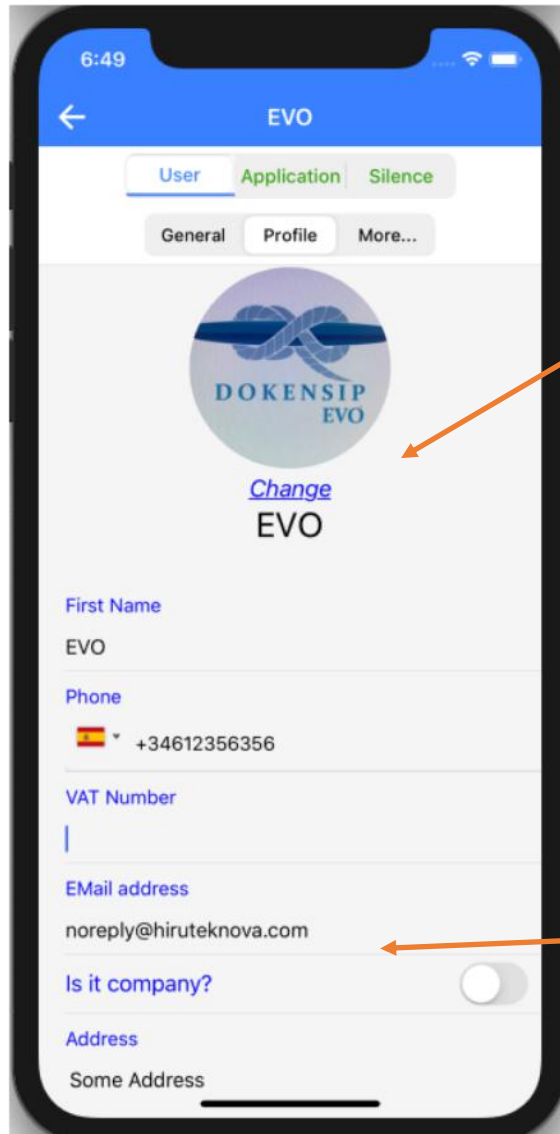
6:49

EVO

User Application Silence

General Profile More...

DOKENSIP
EVO

Change
EVO

First Name
EVO

Phone
+34612356356

VAT Number

EMail address
noreply@hiruteknova.com

Is it company?

Address
Some Address